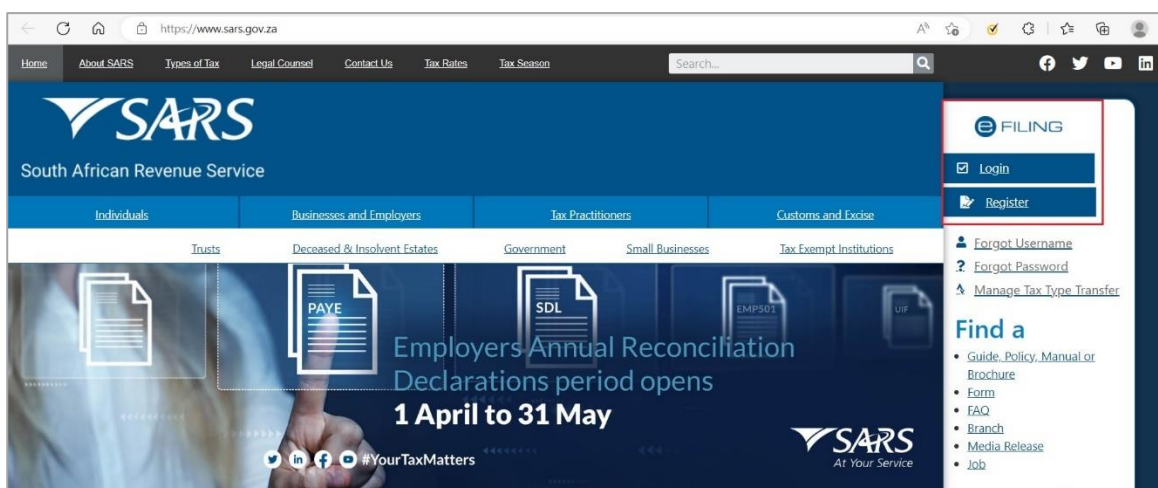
https://www.sars.gov.za

Home About SARS Types of Tax Legal Counsel Contact Us Tax Rates Tax Season Search...

SARS
South African Revenue Service

Individuals Businesses and Employers Tax Practitioners Customs and Excise

Trusts Deceased & Insolvent Estates Government Small Businesses Tax Exempt Institutions

PAYE SDL EMP501 UIF

Employers Annual Reconciliation Declarations period opens
1 April to 31 May

#YourTaxMatters

SARS
At Your Service

eFILING
Login
Register

Forgot Username
Forgot Password
Manage Tax Type Transfer

Find a
• Guide, Policy, Manual or Brochure
• Form
• FAQ
• Branch
• Media Release
• Job